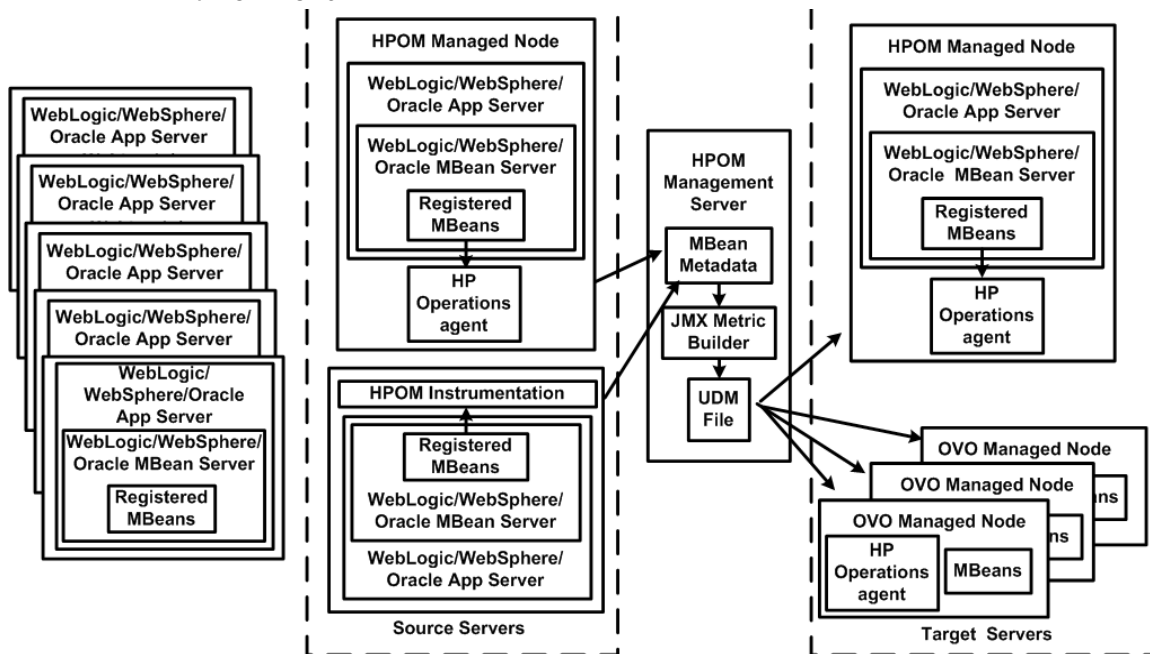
WebLogic/WebSphere/ Oracle App Server

WebLogic/WebSphere/ Oracle App Server

WebLogic/WebSphere/ Oracle App Server

WebLogic/WebSphere/ Oracle App Server

WebLogic/ WebSphere/Oracle App Server

WebLogic/WebSphere/ Oracle MBean Server

Registered MBeans

HPOM Managed Node

WebLogic/WebSphere/ Oracle App Server

WebLogic/WebSphere/ Oracle MBean Server

Registered MBeans

HP Operations agent

HPOM Instrumentation

Registered MBeans

WebLogic/WebSphere/ Oracle MBean Server

WebLogic/WebSphere/ Oracle App Server

Source Servers

HPOM Management Server

MBean Metadata

JMX Metric Builder

UDM File

HPOM Managed Node

WebLogic/WebSphere/ Oracle App Server

WebLogic/WebSphere/ Oracle MBean Server

Registered MBeans

HP Operations agent

OVO Managed Node

OVO Managed Node

OVO Managed Node

HP Operations agent

MBeans

Target Servers